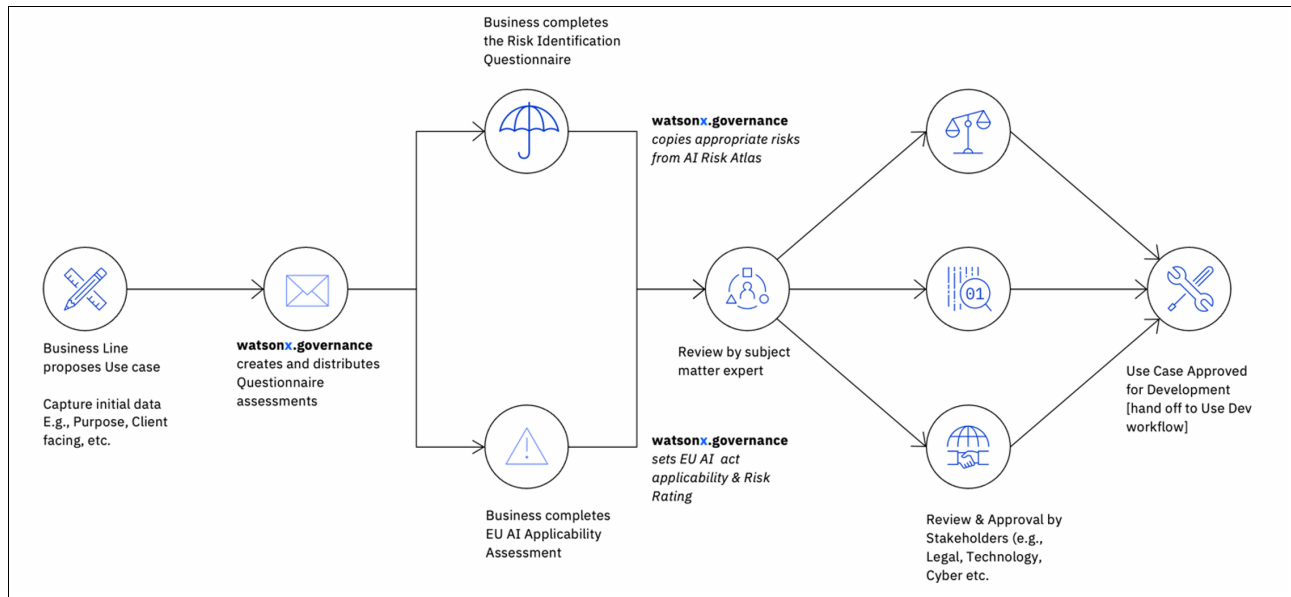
Business completes the Risk Identification Questionnaire

watsonx.governance
copies appropriate risks from AI Risk Atlas

Business Line proposes Use case

Capture initial data E.g., Purpose, Client facing, etc.

watsonx.governance creates and distributes Questionnaire assessments

01

Review by subject matter expert

Use Case Approved for Development [hand off to Use Dev workflow]

watsonx.governance
sets EU AI act applicability & Risk Rating

Business completes EU AI Applicability Assessment

Review & Approval by Stakeholders (e.g., Legal, Technology, Cyber etc.